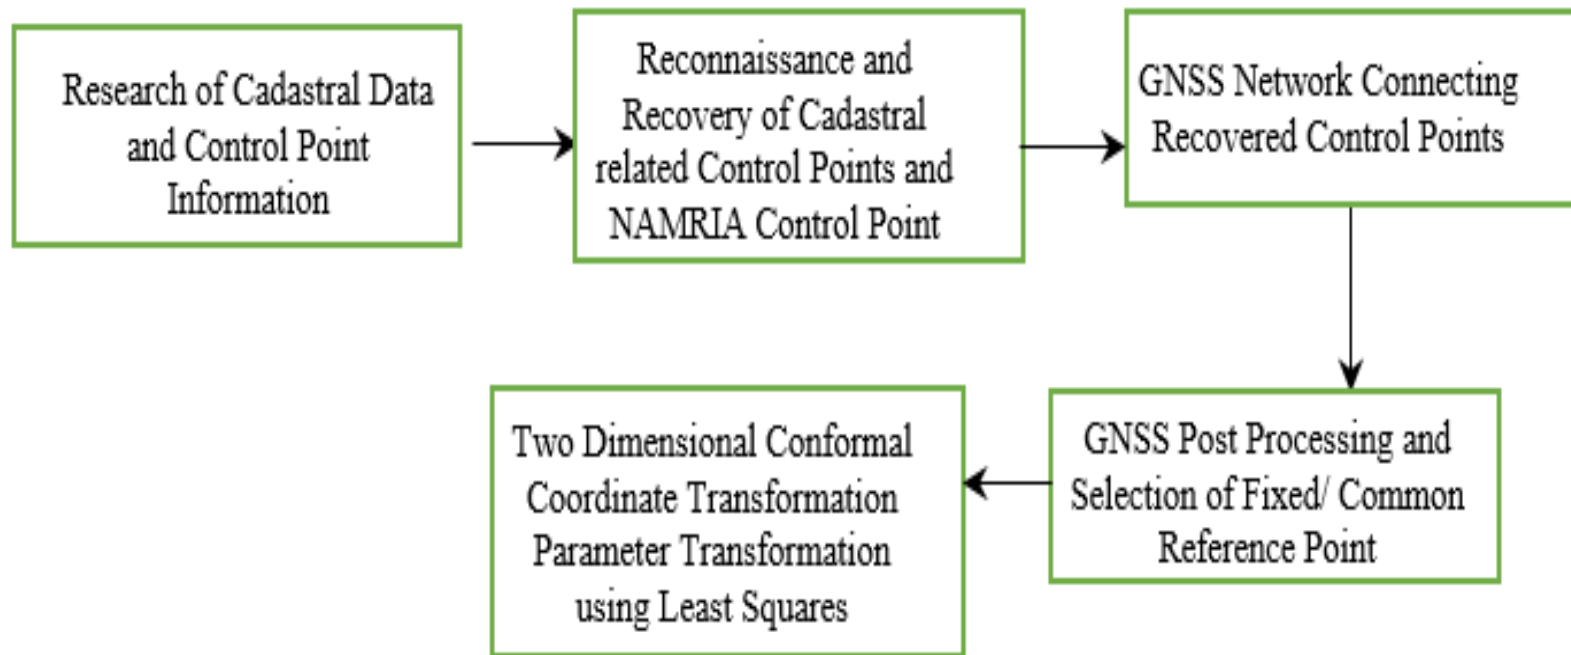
Research of Cadastral Data and Control Point Information

Reconnaissance and Recovery of Cadastral related Control Points and NAMRIA Control Point

GNSS Network Connecting Recovered Control Points

GNSS Post Processing and Selection of Fixed/ Common Reference Point

Two Dimensional Conformal Coordinate Transformation Parameter Transformation using Least Squares